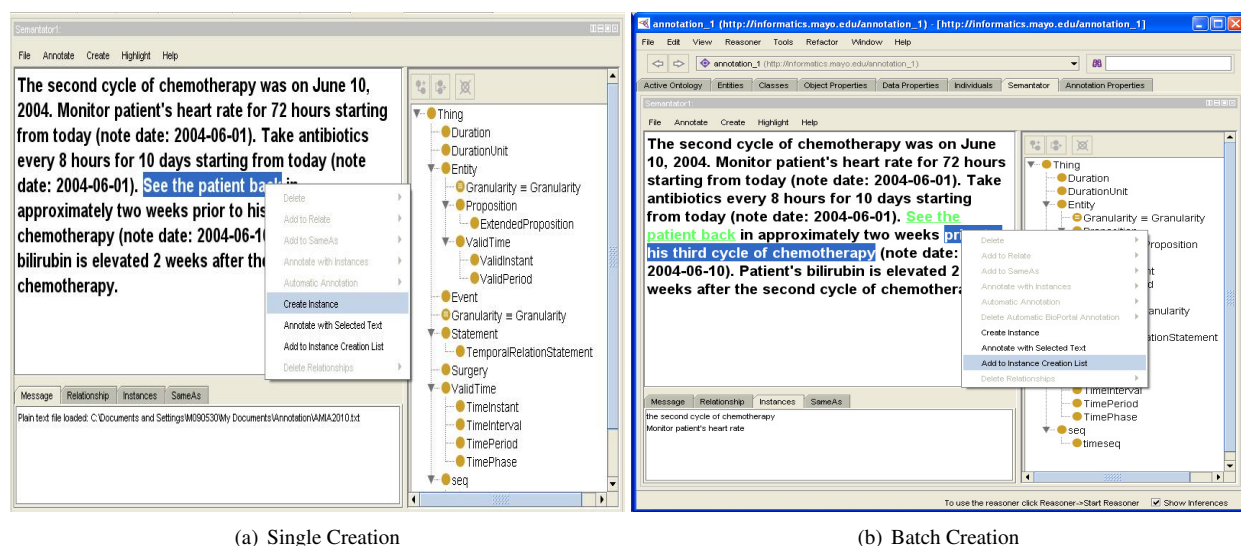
Semantator1:

File Annotate Create Highlight Help

The second cycle of chemotherapy was on June 10, 2004. Monitor patient's heart rate for 72 hours starting from today (note date: 2004-06-01). Take antibiotics every 8 hours for 10 days starting from today (note date: 2004-06-01). See the patient back in approximately two weeks prior to his chemotherapy (note date: 2004-06-10 bilirubin is elevated 2 weeks after the chemotherapy.

Delete
Add to Relate
Add to SameAs
Annotate with Instances
Automatic Annotation
Create Instance
Annotate with Selected Text
Add to Instance Creation List
Delete Relationships

Thing
Duration
DurationUnit
Entity
Granularity ≡ Granularity
Proposition
ExtendedProposition
ValidTime
ValidInstant
ValidPeriod
Event
Granularity ≡ Granularity
Statement
TemporalRelationStatement
Surgery
ValidTime
TimeInstant
TimeInterval
TimePeriod
TimePhase
seq

Message Relationship Instances SameAs

Plain text file loaded: C:\Documents and Settings\M090530\My Documents\Annotation\AMIA2010.txt

(a) Single Creation

annotation_1 (http://informatics.mayo.edu/annotation_1) - [http://informatics.mayo.edu/annotation_1]

File Edit View Reasoner Tools Refactor Window Help

annotation_1 (http://informatics.mayo.edu/annotation_1)

Active Ontology Entities Classes Object Properties Data Properties Individuals Semantator Annotation Properties

Semantator1:

File Annotate Create Highlight Help

The second cycle of chemotherapy was on June 10, 2004. Monitor patient's heart rate for 72 hours starting from today (note date: 2004-06-01). Take antibiotics every 8 hours for 10 days starting from today (note date: 2004-06-01). See the patient back in approximately two weeks prior to his third cycle of chemotherapy (note date: 2004-06-10). Patient's bilirubin is elevated 2 weeks after the second cycle of chemothera

Delete
Add to Relate
Add to SameAs
Annotate with Instances
Automatic Annotation
Delete Automatic BioPortal Annotation
Create Instance
Annotate with Selected Text
Add to Instance Creation List
Delete Relationships

Thing
Duration
DurationUnit
Entity
Granularity ≡ Granularity
roposition
t
d
ranularity
ationStatement
TimeInterval
TimePeriod
TimePhase
seq
timeseq

Message Relationship Instances SameAs

the second cycle of chemotherapy
Monitor patient's heart rate

To use the reasoner click Reasoner->Start Reasoner Show Inferences

(b) Batch Creation